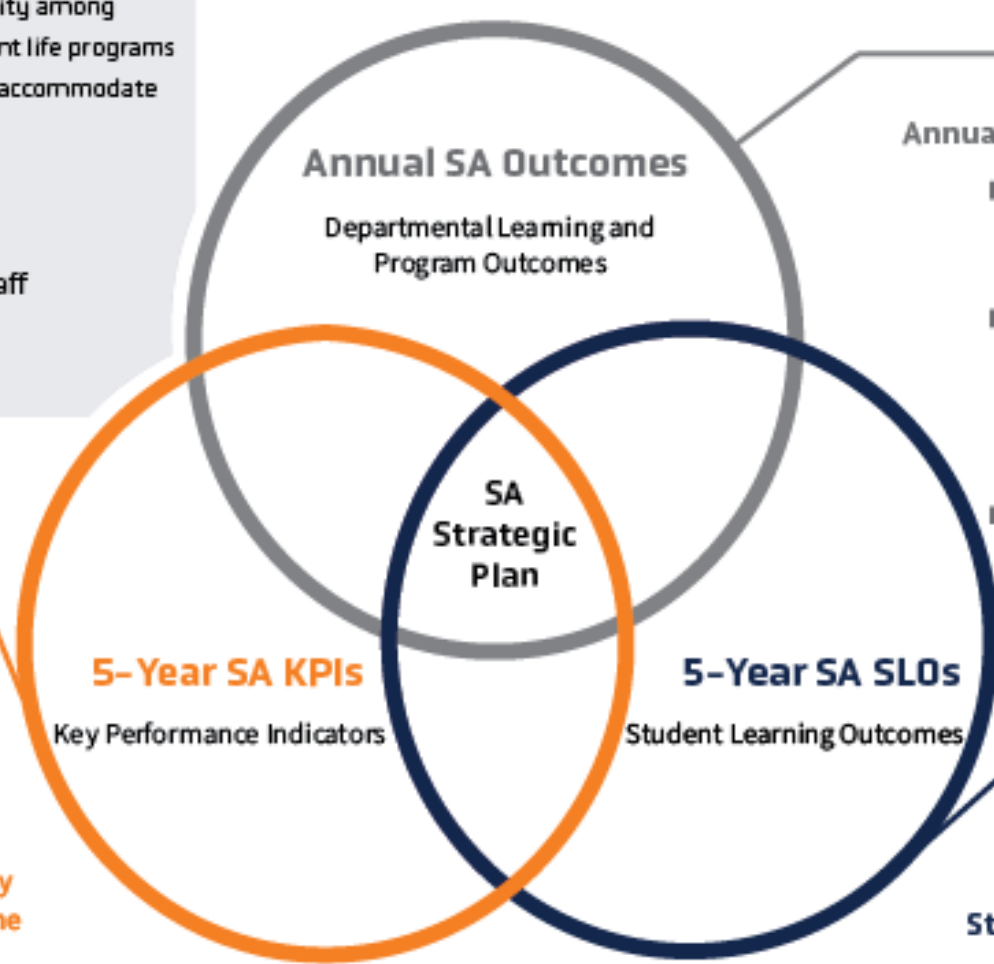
ity among
nt life programs
accommodate

aff

Annual SA Outcomes

Departmental Learning and Program Outcomes

SA Strategic Plan

5-Year SA KPIs

Key Performance Indicators

5-Year SA SLOs

Student Learning Outcomes

Annua

y
ne

St